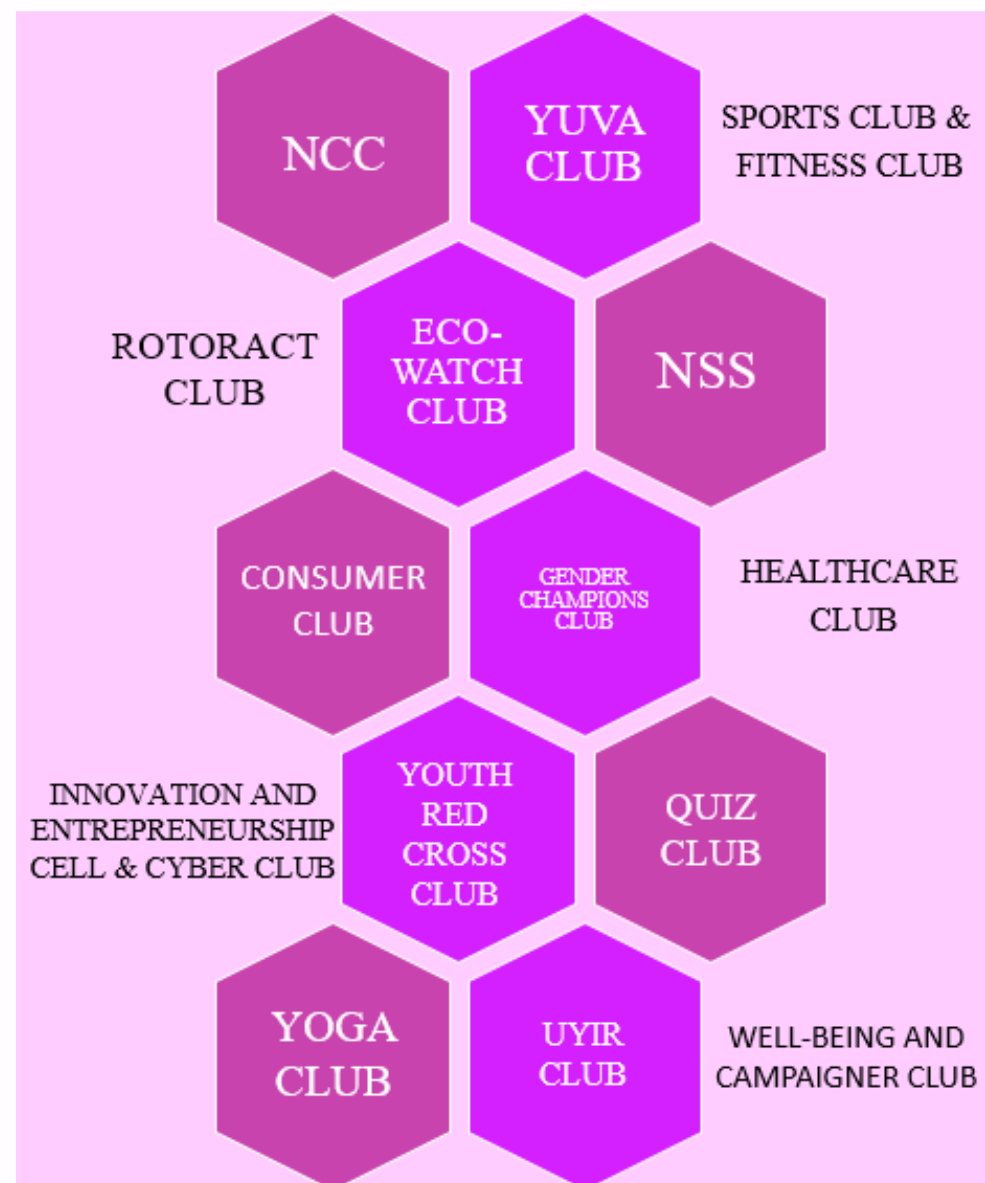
NCC

YUVA CLUB

SPORTS CLUB & FITNESS CLUB

ROTORACT CLUB

ECO-WATCH CLUB

NSS

CONSUMER CLUB

GENDER CHAMPIONS CLUB

HEALTHCARE CLUB

INNOVATION AND ENTREPRENEURSHIP CELL & CYBER CLUB

YOUTH RED CROSS CLUB

QUIZ CLUB

YOGA CLUB

UYIR CLUB

WELL-BEING AND CAMPAIGNER CLUB